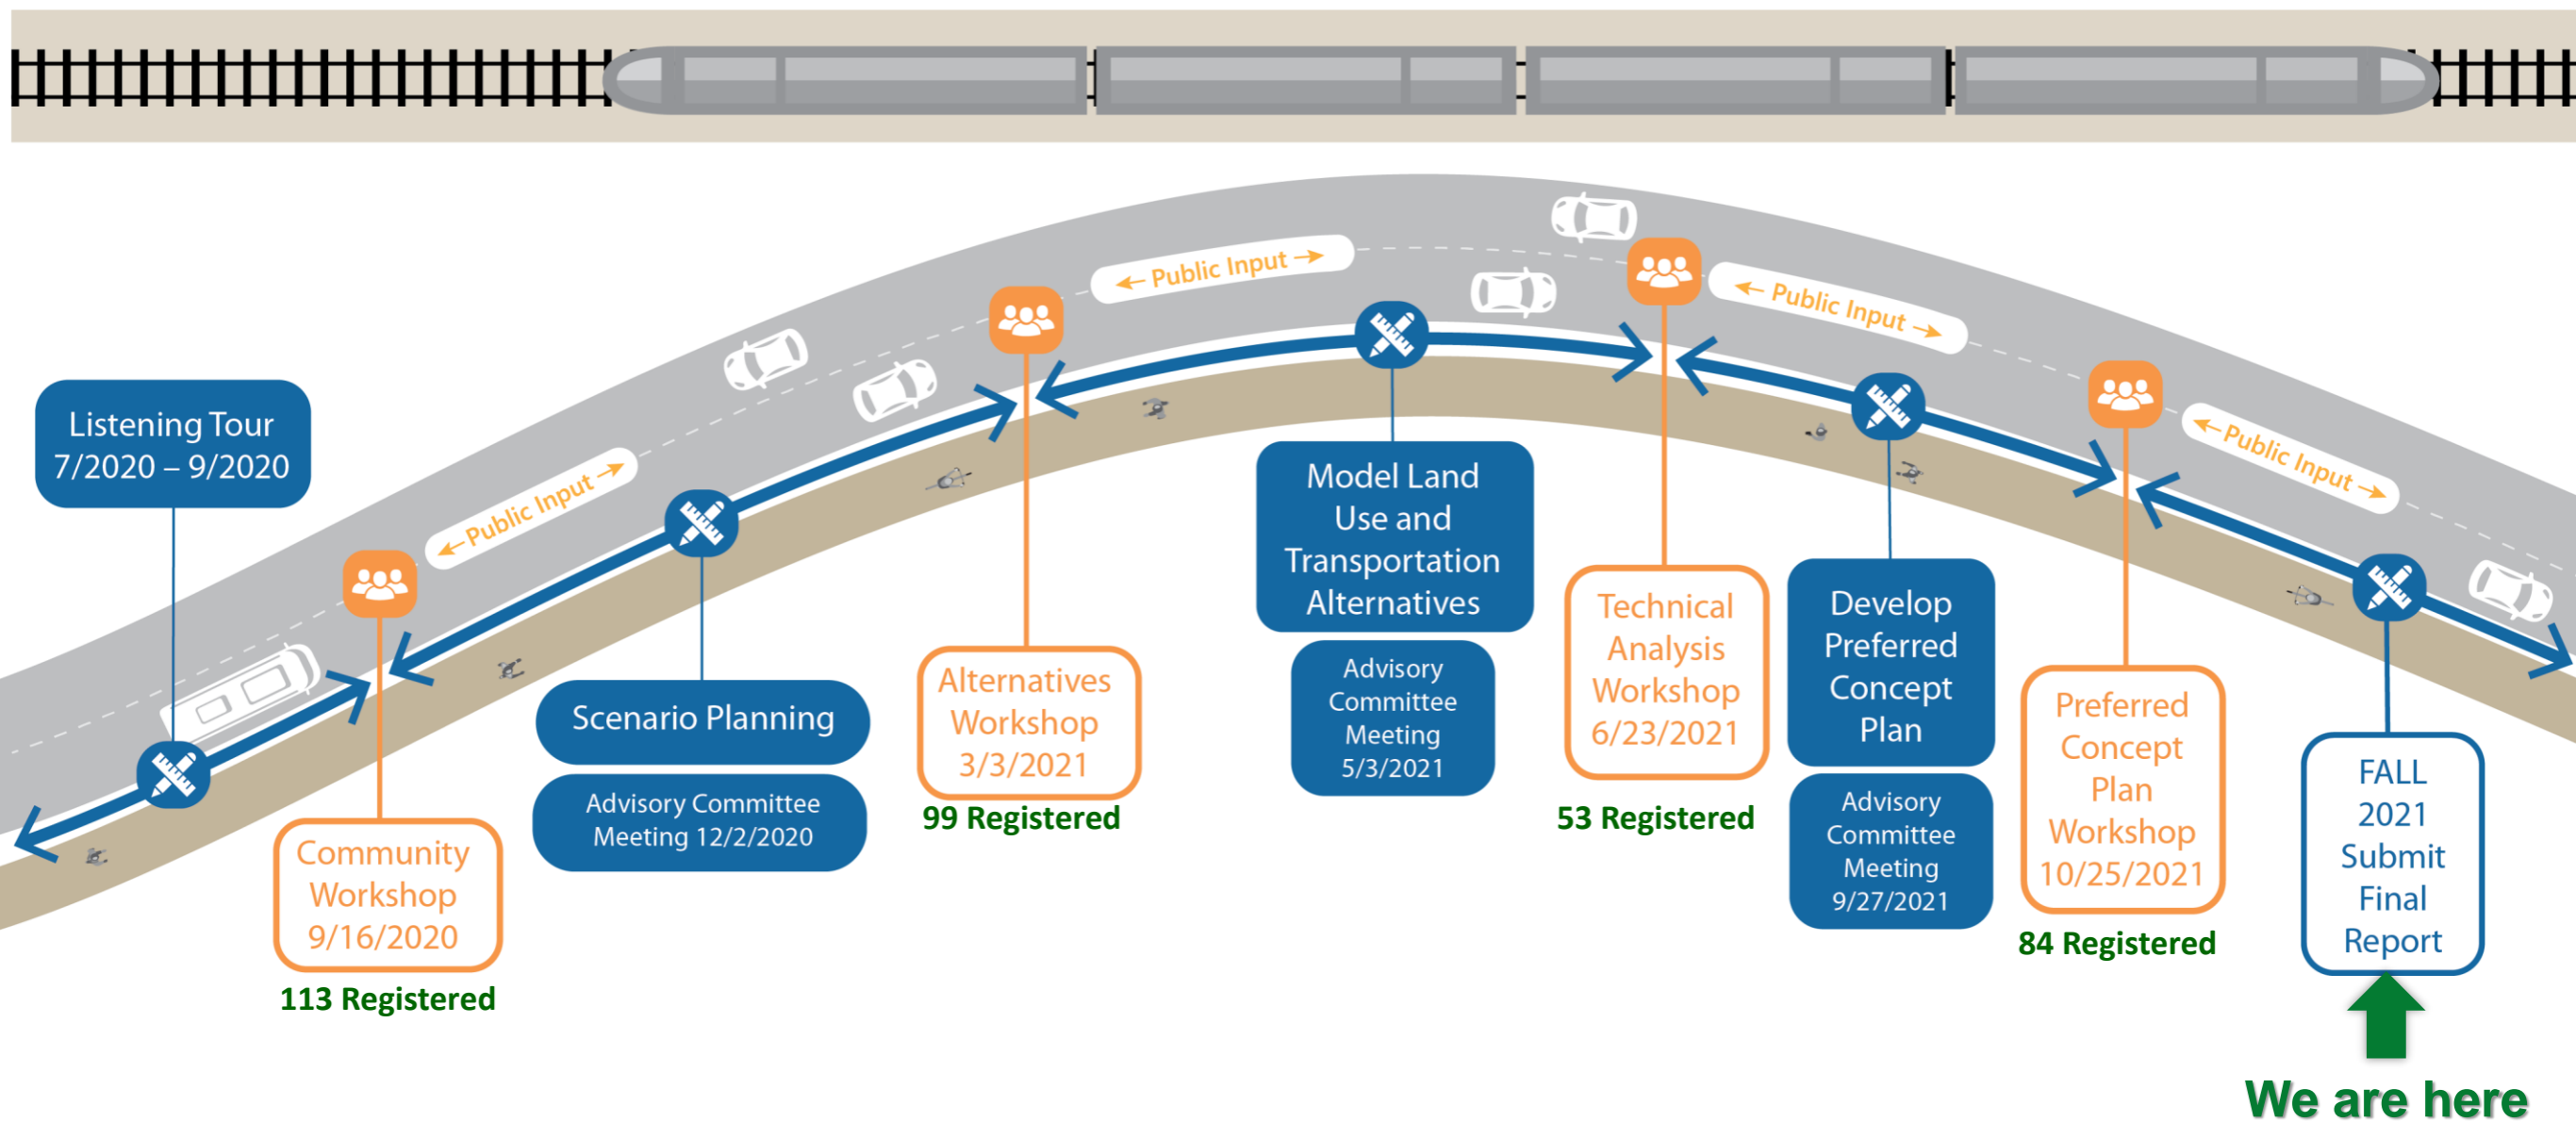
Listening Tour 7/2020 – 9/2020

← Public Input →

← Public Input →

← Public Input →

← Public Input →

Community Workshop 9/16/2020

113 Registered

Scenario Planning

Advisory Committee Meeting 12/2/2020

Alternatives Workshop 3/3/2021

99 Registered

Model Land Use and Transportation Alternatives

Advisory Committee Meeting 5/3/2021

Technical Analysis Workshop 6/23/2021

53 Registered

Develop Preferred Concept Plan

Advisory Committee Meeting 9/27/2021

Preferred Concept Plan Workshop 10/25/2021

84 Registered

FALL 2021 Submit Final Report

We are here